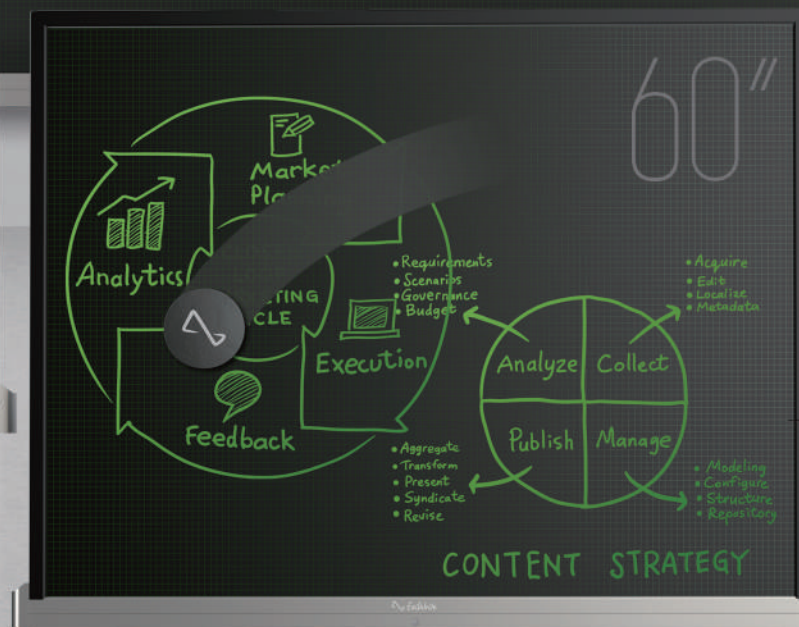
60"

Marke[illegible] Pl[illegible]

Analytics

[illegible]TING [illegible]CLE

Execution

Feedback

• Requirements
• Scenarios
• Governance
• Budget

• Acquire
• Edit
• Localize
• Metadata

Analyze
Collect
Publish
Manage

• Aggregate
• Transform
• Present
• Syndicate
• Revise

• Modeling
• Configure
• Structure
• Repository

CONTENT STRATEGY

Eshine